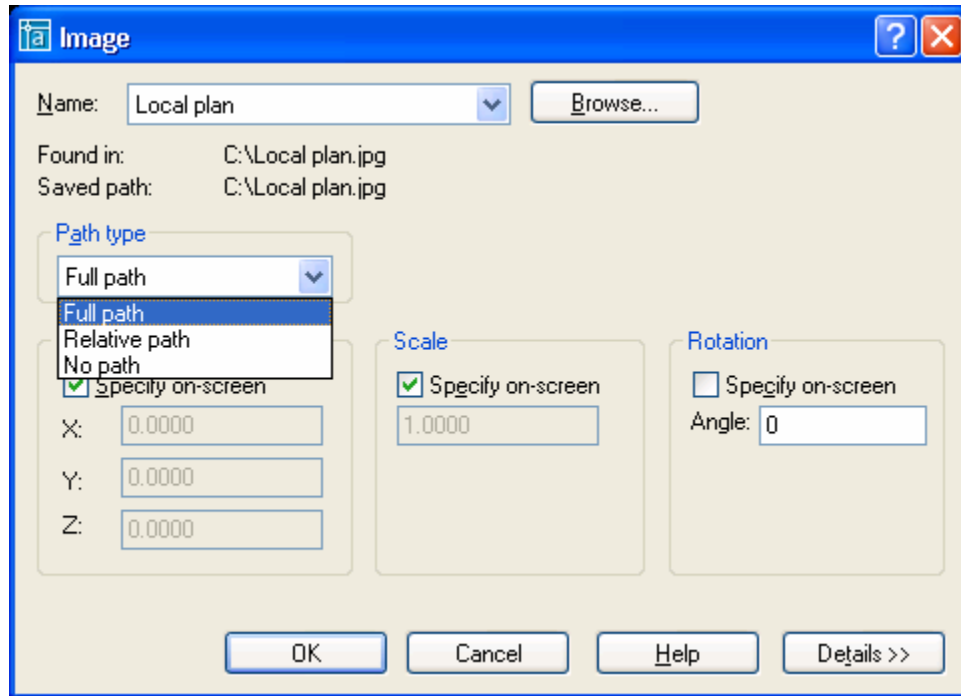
Image

?

Name: Local plan

Browse...

Found in: C:\Local plan.jpg
Saved path: C:\Local plan.jpg

Path type

Full path

Full path
Relative path
No path

Specify on-screen

X: 0.0000

Y: 0.0000

Z: 0.0000

Scale

Specify on-screen

1.0000

Rotation

Specify on-screen

Angle: 0

OK

Cancel

Help

Details >>